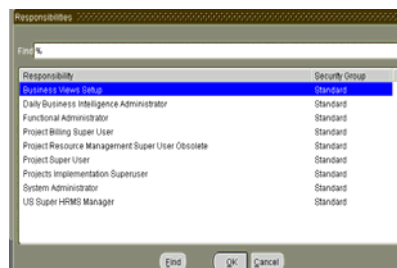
Responsibilities

Find %

| Responsibility | Security Group |
|---|---|
| Business Views Setup | Standard |
| Daily Business Intelligence Administrator | Standard |
| Functional Administrator | Standard |
| Project Billing Super User | Standard |
| Project Resource Management Super User Obsolete | Standard |
| Project Super User | Standard |
| Projects Implementation Superuser | Standard |
| System Administrator | Standard |
| US Super HRMS Manager | Standard |

Find OK Cancel